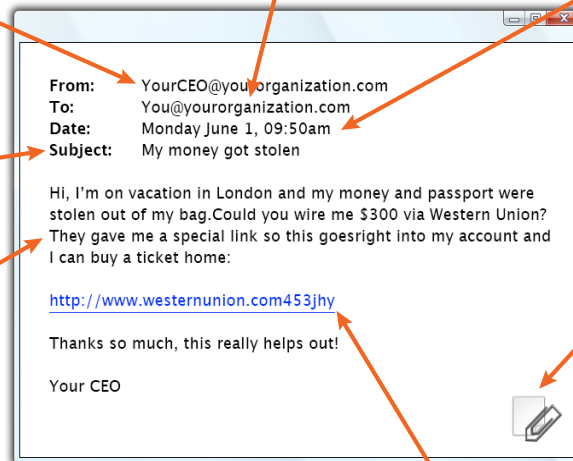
From: YourCEO@yourorganization.com
To: You@yourorganization.com
Date: Monday June 1, 09:50am
Subject: My money got stolen

Hi, I'm on vacation in London and my money and passport were stolen out of my bag.Could you wire me $300 via Western Union? They gave me a special link so this goesright into my account and I can buy a ticket home:

http://www.westernunion.com453jhy

Thanks so much, this really helps out!

Your CEO